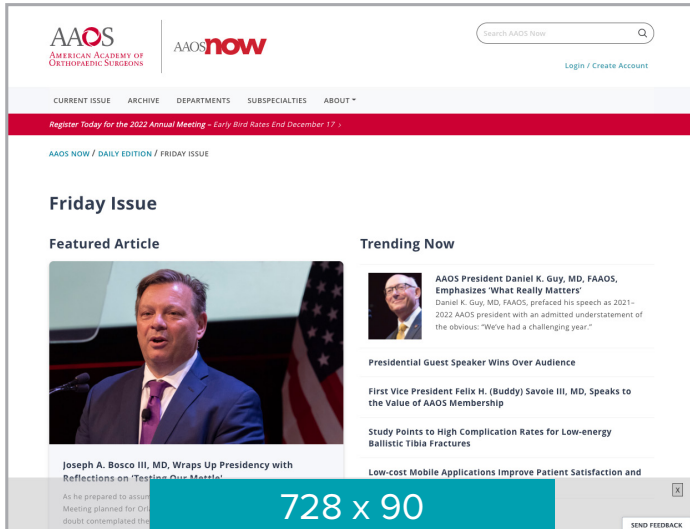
AAOS
American Academy of Orthopaedic Surgeons

AAOS now

Search AAOS Now

Login / Create Account

CURRENT ISSUE ARCHIVE DEPARTMENTS SUBSPECIALTIES ABOUT

Register Today for the 2022 Annual Meeting – Early Bird Rates End December 17 ›

AAOS NOW / DAILY EDITION / FRIDAY ISSUE

Friday Issue

Featured Article

Joseph A. Bosco III, MD, Wraps Up Presidency with Reflections on 'Testing Our Mettle'

As he prepared to assum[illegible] Meeting planned for Orl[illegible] doubt contemplated the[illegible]

Trending Now

AAOS President Daniel K. Guy, MD, FAAOS, Emphasizes 'What Really Matters'

Daniel K. Guy, MD, FAAOS, prefaced his speech as 2021–2022 AAOS president with an admitted understatement of the obvious: "We've had a challenging year."

Presidential Guest Speaker Wins Over Audience

First Vice President Felix H. (Buddy) Savoie III, MD, Speaks to the Value of AAOS Membership

Study Points to High Complication Rates for Low-energy Ballistic Tibia Fractures

Low-cost Mobile Applications Improve Patient Satisfaction and

728 x 90

X

SEND FEEDBACK